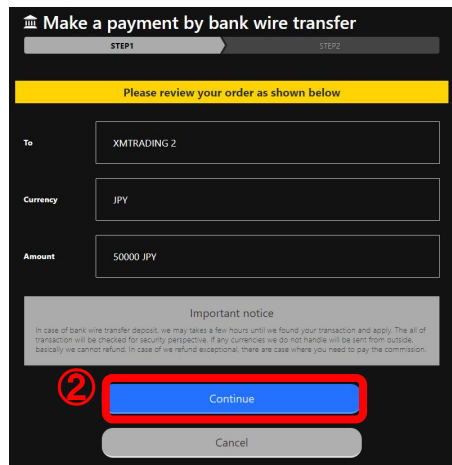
Make a payment by bank wire transfer

STEP1

STEP2

Please review your order as shown below

To

XMTRADING 2

Currency

JPY

Amount

50000 JPY

Important notice

In case of bank wire transfer deposit, we may takes a few hours until we found your transaction and apply. The all of transaction will be checked for security perspective. If any currencies we do not handle will be sent from outside, basically we cannot refund. In case of we refund exceptional, there are case where you need to pay the commission.

②

Continue

Cancel